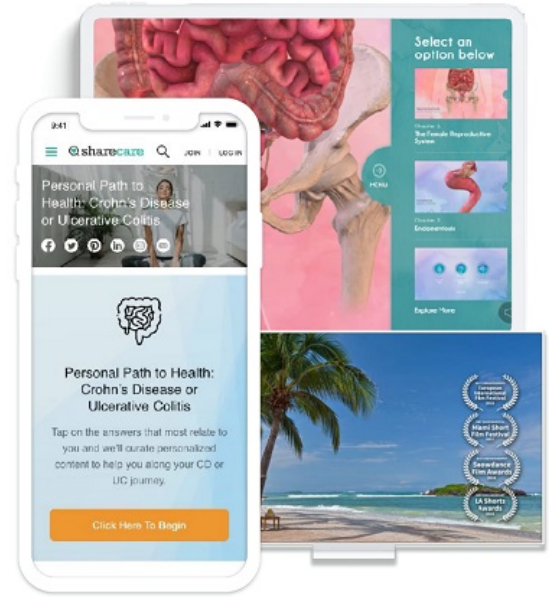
Select an option below

Chapter 1
The Female Reproductive System

MENU

Chapter 2
Endometriosis

Explore More

9:41

sharecare

JOIN LOG IN

Personal Path to Health: Crohn's Disease or Ulcerative Colitis

Personal Path to Health: Crohn's Disease or Ulcerative Colitis

Tap on the answers that most relate to you and we'll curate personalized content to help you along your CD or UC journey.

Click Here To Begin

European International Film Festival

Miami Short Film Festival

Snowdance Film Awards

LA Shorts Awards